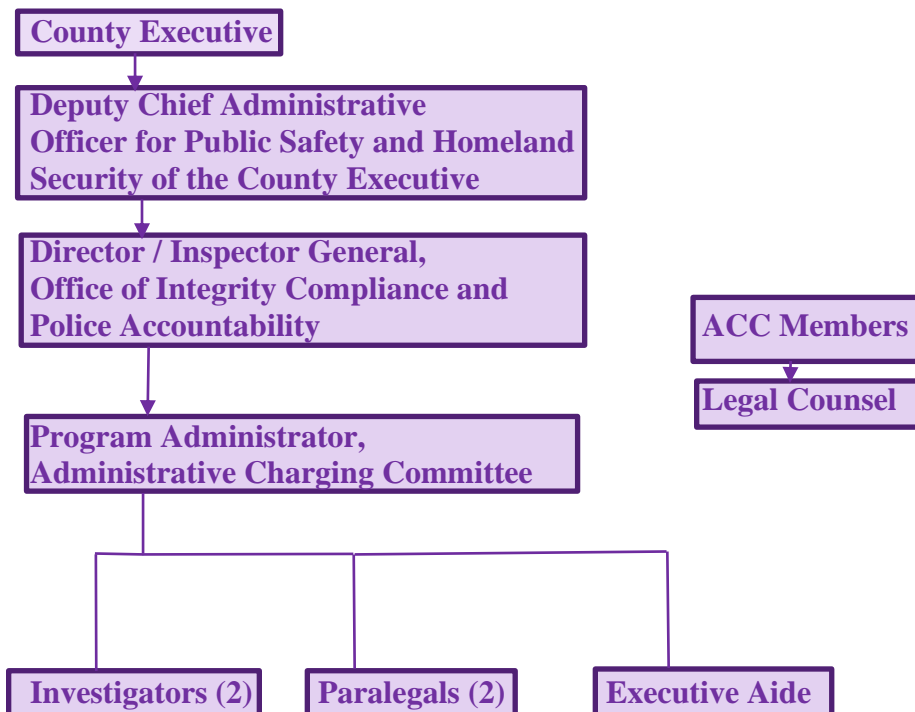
County Executive

Deputy Chief Administrative Officer for Public Safety and Homeland Security of the County Executive

Director / Inspector General, Office of Integrity Compliance and Police Accountability

ACC Members

Legal Counsel

Program Administrator, Administrative Charging Committee

Investigators (2)

Paralegals (2)

Executive Aide